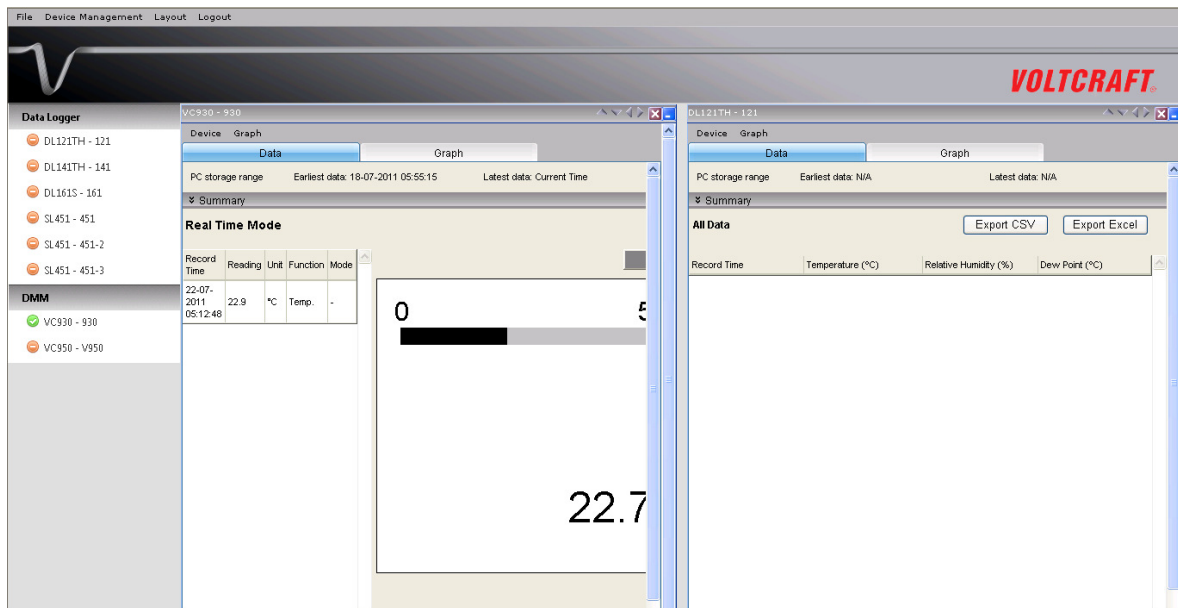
File Device Management Layout Logout

VOLTCRAFT

Data Logger
DL121TH - 121
DL141TH - 141
DL161S - 161
SL451 - 451
SL451 - 451-2
SL451 - 451-3
DMM
VC930 - 930
VC950 - V950

VC930 - 930
Device Graph
Data Graph
PC storage range Earliest data: 18-07-2011 05:55:15 Latest data: Current Time
Summary
Real Time Mode

| Record Time | Reading | Unit | Function | Mode |
|---|---|---|---|---|
| 22-07-2011 05:12:48 | 22.9 | °C | Temp. | - |

0 5

22.7

DL121TH - 121
Device Graph
Data Graph
PC storage range Earliest data: N/A Latest data: N/A
Summary
All Data
Export CSV Export Excel

| Record Time | Temperature (°C) | Relative Humidity (%) | Dew Point (°C) |
|---|---|---|---|